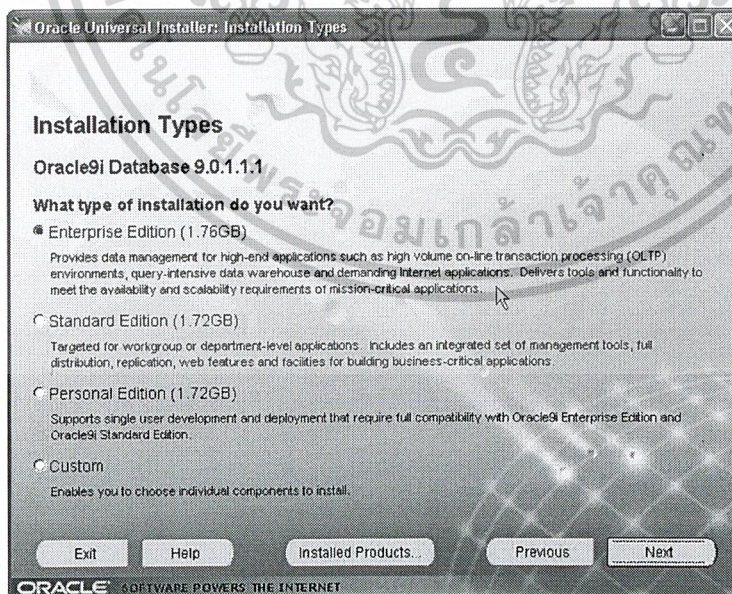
Oracle Universal Installer: Installation Types

Installation Types

Oracle9i Database 9.0.1.1.1

What type of installation do you want?

Enterprise Edition (1.76GB)

Provides data management for high-end applications such as high volume on-line transaction processing (OLTP) environments, query-intensive data warehouse and demanding Internet applications. Delivers tools and functionality to meet the availability and scalability requirements of mission-critical applications.

Standard Edition (1.72GB)

Targeted for workgroup or department-level applications. Includes an integrated set of management tools, full distribution, replication, web features and facilities for building business-critical applications.

Personal Edition (1.72GB)

Supports single user development and deployment that require full compatibility with Oracle9i Enterprise Edition and Oracle9i Standard Edition.

Custom

Enables you to choose individual components to install.

Exit Help Installed Products... Previous Next

ORACLE SOFTWARE POWERS THE INTERNET

มหาวิทยาลัยเทคโนโลยีราชมงคลพระจอมเกล้าเจ้าคุณทหาร